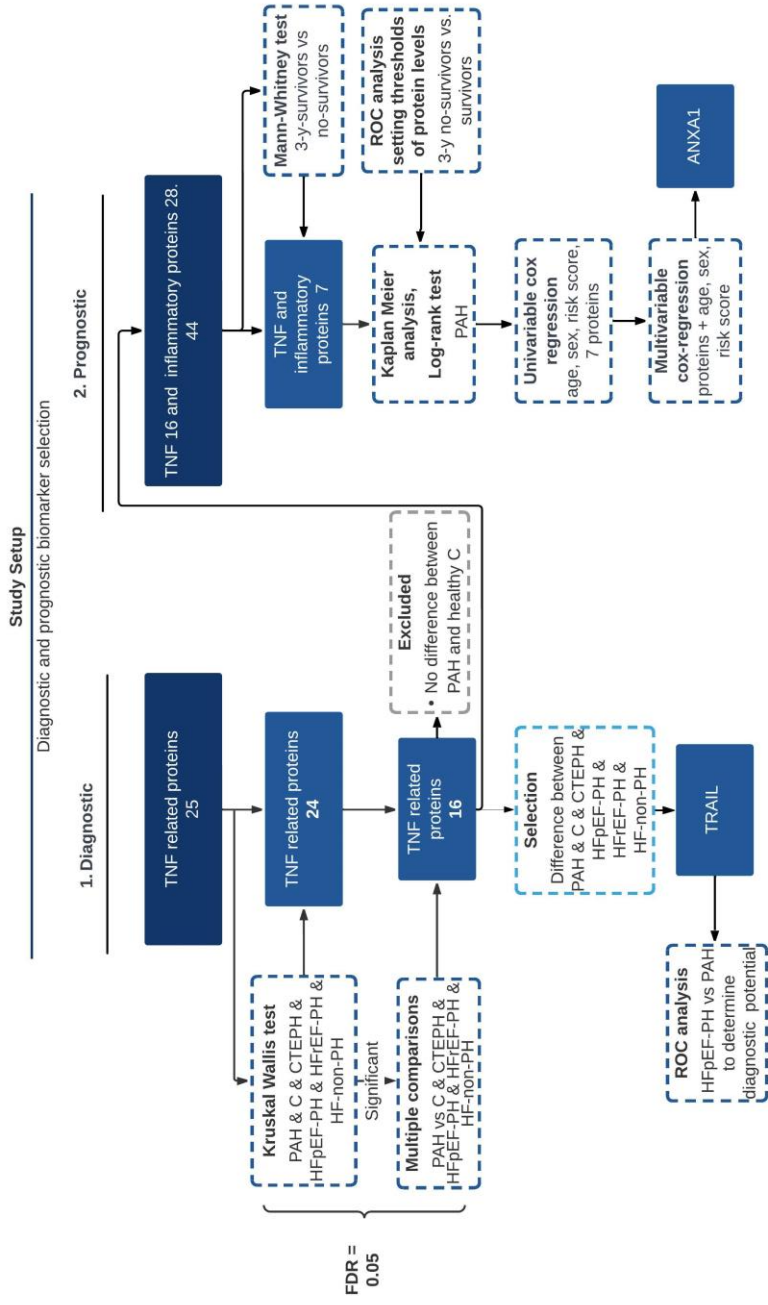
Study Setup
Diagnostic and prognostic biomarker selection

1. Diagnostic

TNF related proteins 25

Kruskal Wallis test
PAH & C & CTEPH & HFpEF-PH & HFrEF-PH & HF-non-PH

Significant

TNF related proteins 24

Multiple comparisons
PAH vs C & CTEPH & HFpEF-PH & HFrEF-PH & HF-non-PH

FDR = 0.05

TNF related proteins 16

Excluded
• No difference between PAH and healthy C

Selection
Difference between PAH & C & CTEPH & HFpEF-PH & HFrEF-PH & HF-non-PH

TRAIL

ROC analysis
HFpEF-PH vs PAH to determine diagnostic potential

2. Prognostic

TNF 16 and inflammatory proteins 28. 44

Mann-Whitney test
3-y-survivors vs no-survivors

ROC analysis setting thresholds of protein levels
3-y no-survivors vs. survivors

TNF and inflammatory proteins 7

Kaplan Meier analysis,
Log-rank test
PAH

Univariable cox regression
age, sex, risk score, 7 proteins

Multivariable cox-regression
proteins + age, sex, risk score

ANXA1